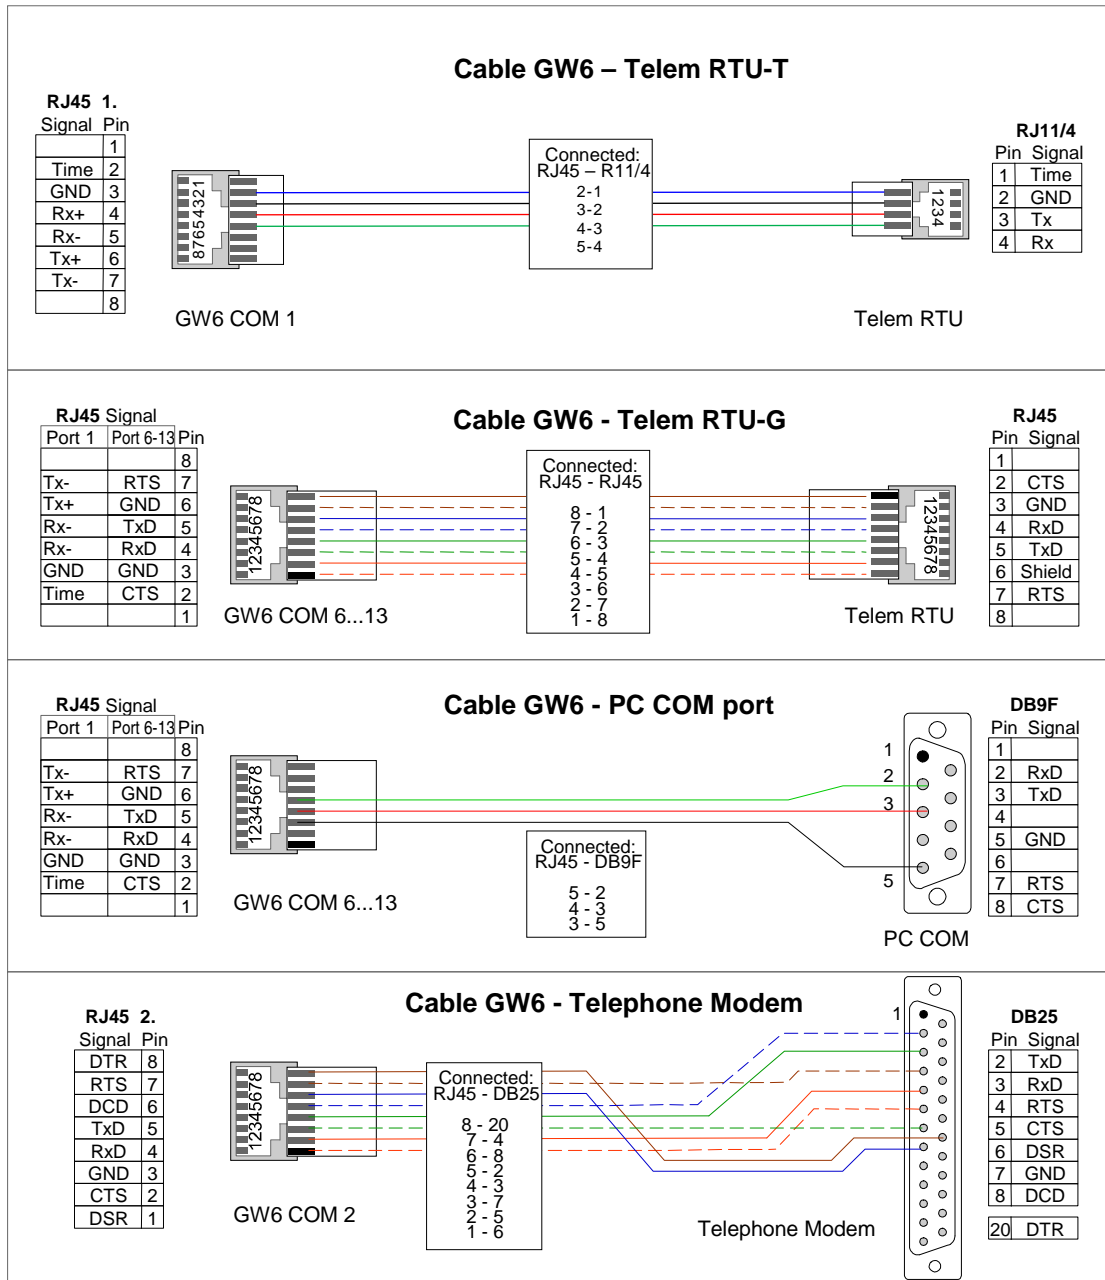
Cable GW6 – Telem RTU-T

RJ45 1.
| Signal | Pin |
|---|---|
| | 1 |
| Time | 2 |
| GND | 3 |
| Rx+ | 4 |
| Rx- | 5 |
| Tx+ | 6 |
| Tx- | 7 |
| | 8 |

87654321

Connected: RJ45 – R11/4
2-1
3-2
4-3
5-4

1234

RJ11/4
| Pin | Signal |
|---|---|
| 1 | Time |
| 2 | GND |
| 3 | Tx |
| 4 | Rx |

GW6 COM 1

Telem RTU

Cable GW6 - Telem RTU-G

RJ45 Signal
| Port 1 | Port 6-13 | Pin |
|---|---|---|
| | | 8 |
| Tx- | RTS | 7 |
| Tx+ | GND | 6 |
| Rx- | TxD | 5 |
| Rx- | RxD | 4 |
| GND | GND | 3 |
| Time | CTS | 2 |
| | | 1 |

12345678

Connected: RJ45 - RJ45
8 - 1
7 - 2
6 - 3
5 - 4
4 - 5
3 - 6
2 - 7
1 - 8

12345678

RJ45
| Pin | Signal |
|---|---|
| 1 | |
| 2 | CTS |
| 3 | GND |
| 4 | RxD |
| 5 | TxD |
| 6 | Shield |
| 7 | RTS |
| 8 | |

GW6 COM 6...13

Telem RTU

Cable GW6 - PC COM port

RJ45 Signal
| Port 1 | Port 6-13 | Pin |
|---|---|---|
| | | 8 |
| Tx- | RTS | 7 |
| Tx+ | GND | 6 |
| Rx- | TxD | 5 |
| Rx- | RxD | 4 |
| GND | GND | 3 |
| Time | CTS | 2 |
| | | 1 |

12345678

1
2
3
5

Connected: RJ45 - DB9F
5 - 2
4 - 3
3 - 5

DB9F
| Pin | Signal |
|---|---|
| 1 | |
| 2 | RxD |
| 3 | TxD |
| 4 | |
| 5 | GND |
| 6 | |
| 7 | RTS |
| 8 | CTS |

GW6 COM 6...13

PC COM

Cable GW6 - Telephone Modem

RJ45 2.
| Signal | Pin |
|---|---|
| DTR | 8 |
| RTS | 7 |
| DCD | 6 |
| TxD | 5 |
| RxD | 4 |
| GND | 3 |
| CTS | 2 |
| DSR | 1 |

12345678

Connected: RJ45 - DB25
8 - 20
7 - 4
6 - 8
5 - 2
4 - 3
3 - 7
2 - 5
1 - 6

1

DB25
| Pin | Signal |
|---|---|
| 2 | TxD |
| 3 | RxD |
| 4 | RTS |
| 5 | CTS |
| 6 | DSR |
| 7 | GND |
| 8 | DCD |
| 20 | DTR |

GW6 COM 2

Telephone Modem